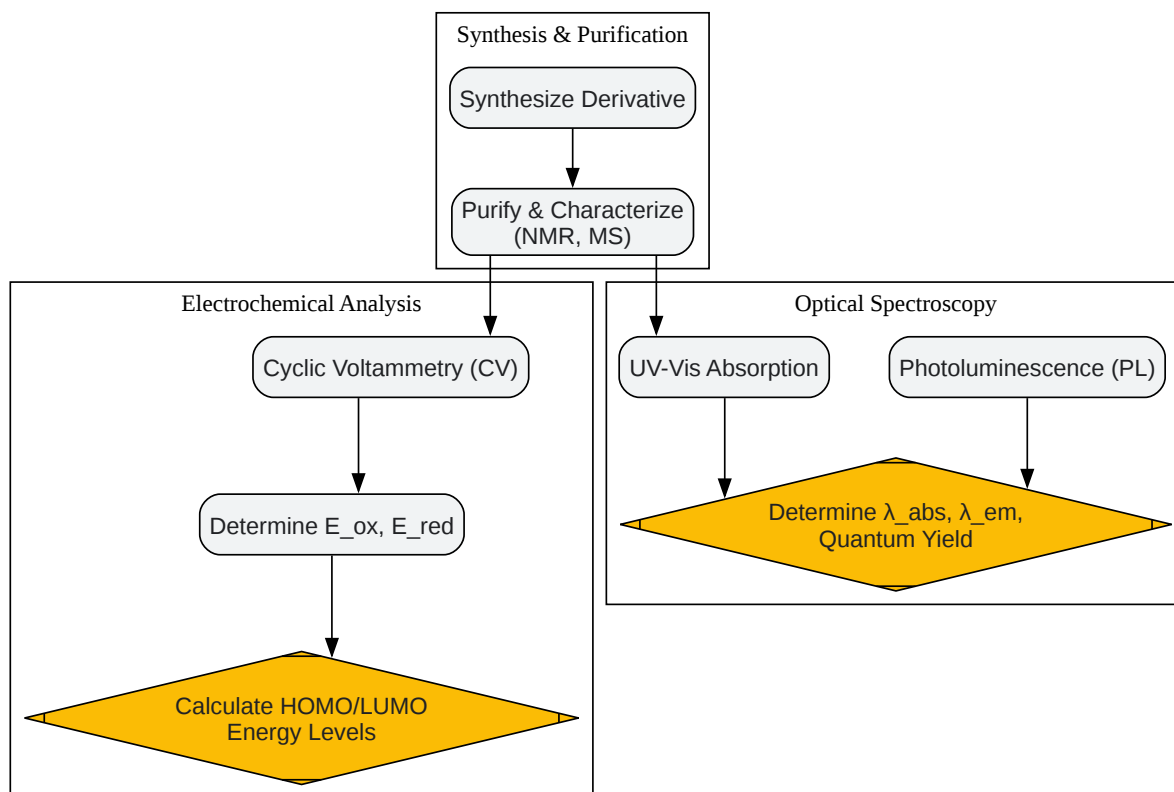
Synthesis & Purification

Synthesize Derivative

Purify & Characterize (NMR, MS)

Electrochemical Analysis

Cyclic Voltammetry (CV)

Determine E_ox, E_red

Calculate HOMO/LUMO Energy Levels

Optical Spectroscopy

UV-Vis Absorption

Photoluminescence (PL)

Determine λ_abs, λ_em, Quantum Yield